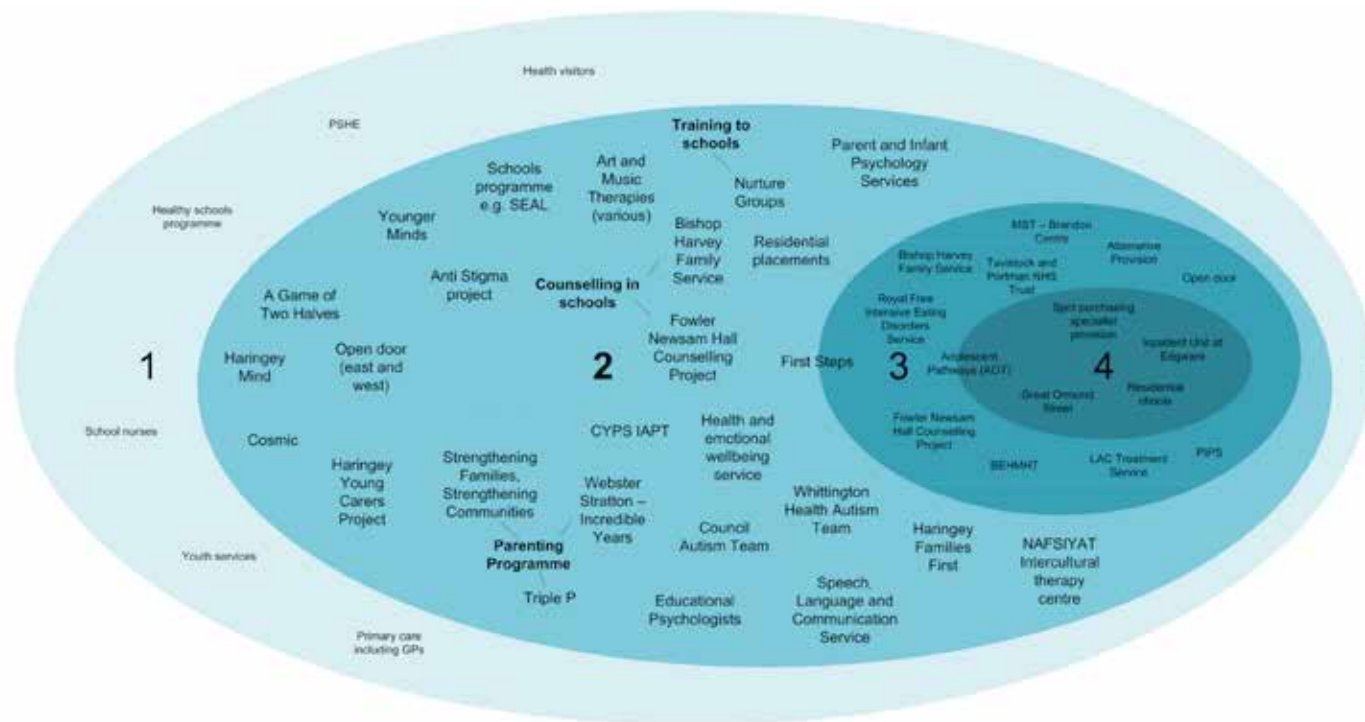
Health visitors

PSHE

Healthy schools programme

1

School nurses

Youth services

Primary care including GPs

Training to schools

Parent and Infant Psychology Services

Schools programme e.g. SEAL

Art and Music Therapies (various)

Nurture Groups

Younger Minds

Bishop Harvey Family Service

Residential placements

Anti Stigma project

Counselling in schools

A Game of Two Halves

Fowler Newsam Hall Counselling Project

Haringey Mind

Open door (east and west)

2

First Steps

Cosmic

CYPS IAPT

Health and emotional wellbeing service

Haringey Young Carers Project

Strengthening Families, Strengthening Communities

Webster Stratton – Incredible Years

Whittington Health Autism Team

Parenting Programme

Council Autism Team

Haringey Families First

NAFSIYAT Intercultural therapy centre

Triple P

Educational Psychologists

Speech, Language and Communication Service

MST – Brandon Centre

Bishop Harvey Family Service

Tavistock and Portman NHS Trust

Alternative Provision

Open door

Royal Free Intensive Eating Disorders Service

Spot purchasing specialist provision

3

Adolescent Pathways (AOT)

4

Inpatient Unit at Edgware

Great Ormond Street

Residential schools

Fowler Newsam Hall Counselling Project

BEHMHT

LAC Treatment Service

PIPS